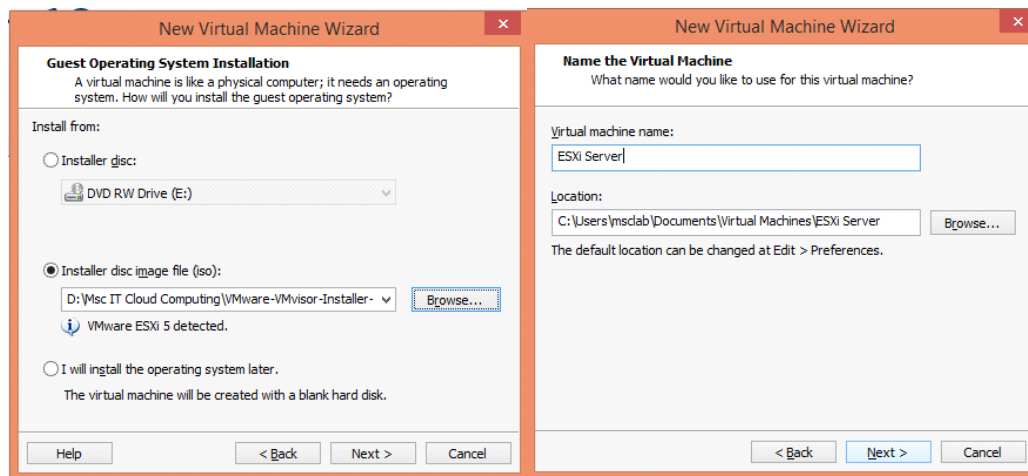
New Virtual Machine Wizard

Guest Operating System Installation
A virtual machine is like a physical computer; it needs an operating system. How will you install the guest operating system?

Install from:

Installer disc:

DVD RW Drive (E:)

Installer disc image file (iso):

D:\Msc IT Cloud Computing\VMware-VMvisor-Installer-

Browse...

VMware ESXi 5 detected.

I will install the operating system later.

The virtual machine will be created with a blank hard disk.

Help

< Back

Next >

Cancel

New Virtual Machine Wizard

Name the Virtual Machine
What name would you like to use for this virtual machine?

Virtual machine name:

ESXi Server

Location:

C:\Users\msclab\Documents\Virtual Machines\ESXi Server

Browse...

The default location can be changed at Edit > Preferences.

< Back

Next >

Cancel